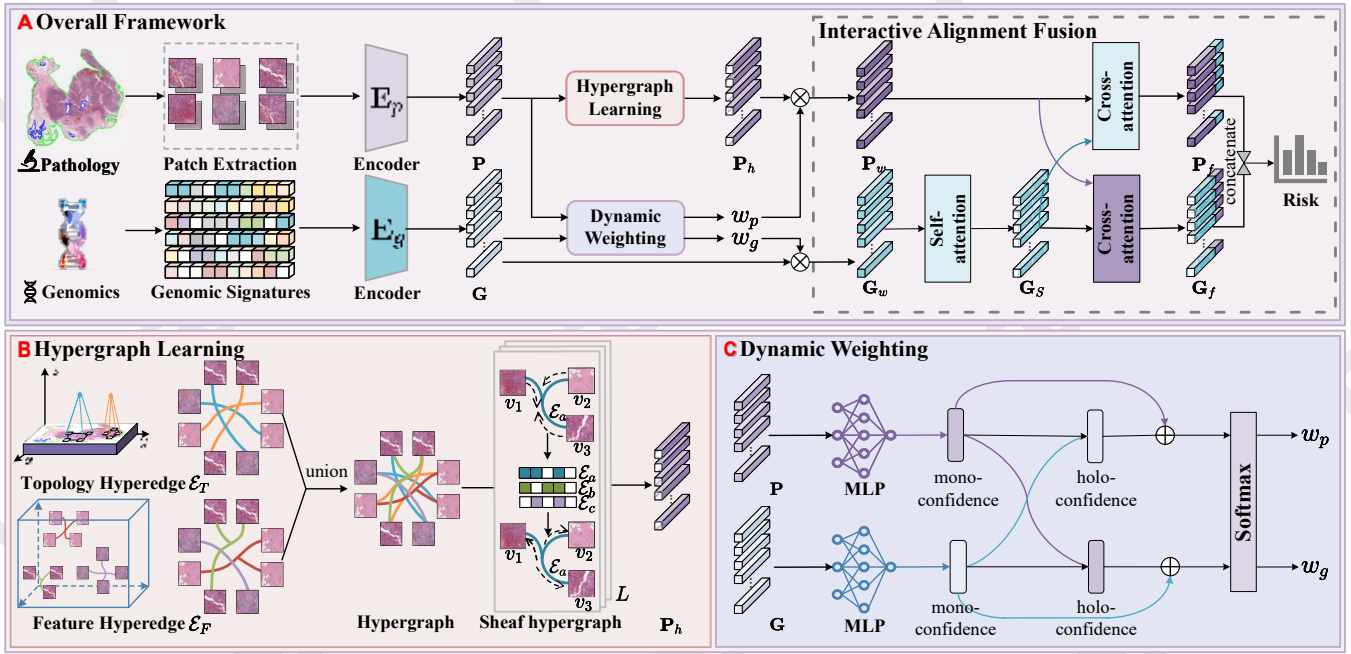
A Overall Framework

Interactive Alignment Fusion

Pathology

Patch Extraction

$\mathbf{E}_p$

Encoder

$\mathbf{P}$

Hypergraph Learning

$\mathbf{P}_h$

$\mathbf{P}_w$

Cross-attention

$\mathbf{P}_f$

concatenate

Risk

Genomics

Genomic Signatures

$\mathbf{E}_g$

Encoder

$\mathbf{G}$

Dynamic Weighting

$w_p$

$w_g$

$\mathbf{G}_w$

Self-attention

$\mathbf{G}_S$

Cross-attention

$\mathbf{G}_f$

B Hypergraph Learning

Topology Hyperedge $\mathcal{E}_T$

Feature Hyperedge $\mathcal{E}_F$

union

Hypergraph

$v_1$ $v_2$ $v_3$ $\mathcal{E}_a$

$\mathcal{E}_a$ $\mathcal{E}_b$ $\mathcal{E}_c$

$v_1$ $v_2$ $v_3$ $\mathcal{E}_a$

$L$

Sheaf hypergraph

$\mathbf{P}_h$

C Dynamic Weighting

$\mathbf{P}$

MLP

mono-confidence

holo-confidence

Softmax

$w_p$

$\mathbf{G}$

MLP

mono-confidence

holo-confidence

$w_g$